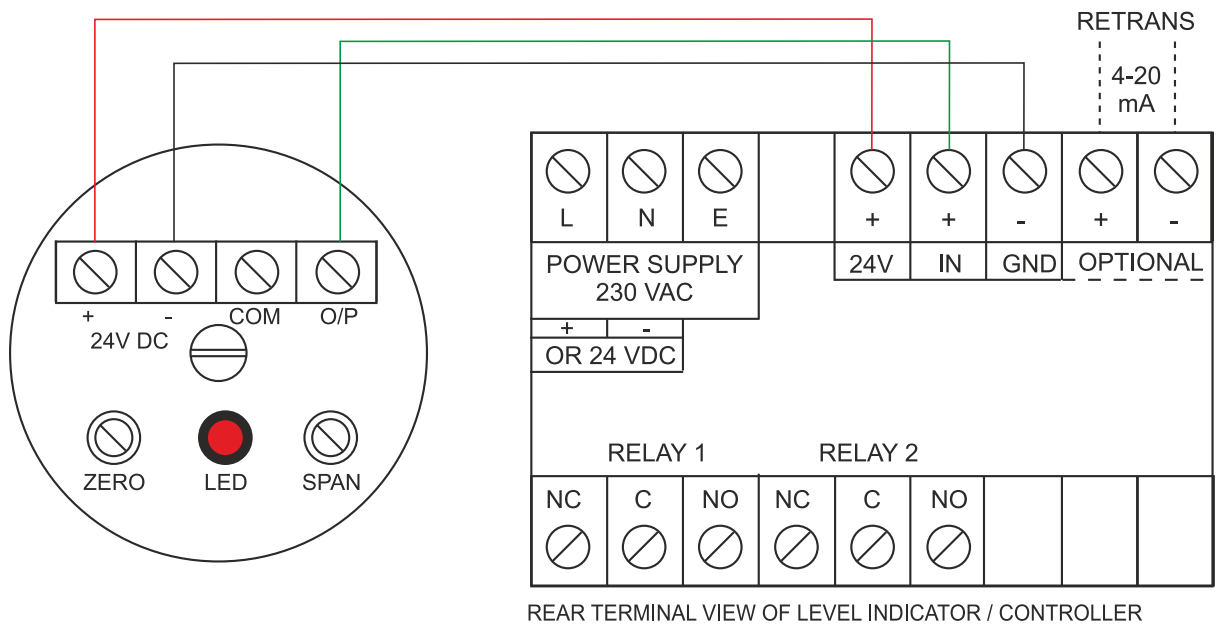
RETRANS
4-20 mA

L N E
+ + - + -
POWER SUPPLY 230 VAC
24V IN GND OPTIONAL
+ -
OR 24 VDC

+ - COM O/P
24V DC

ZERO LED SPAN

RELAY 1 RELAY 2
NC C NO NC C NO

REAR TERMINAL VIEW OF LEVEL INDICATOR / CONTROLLER